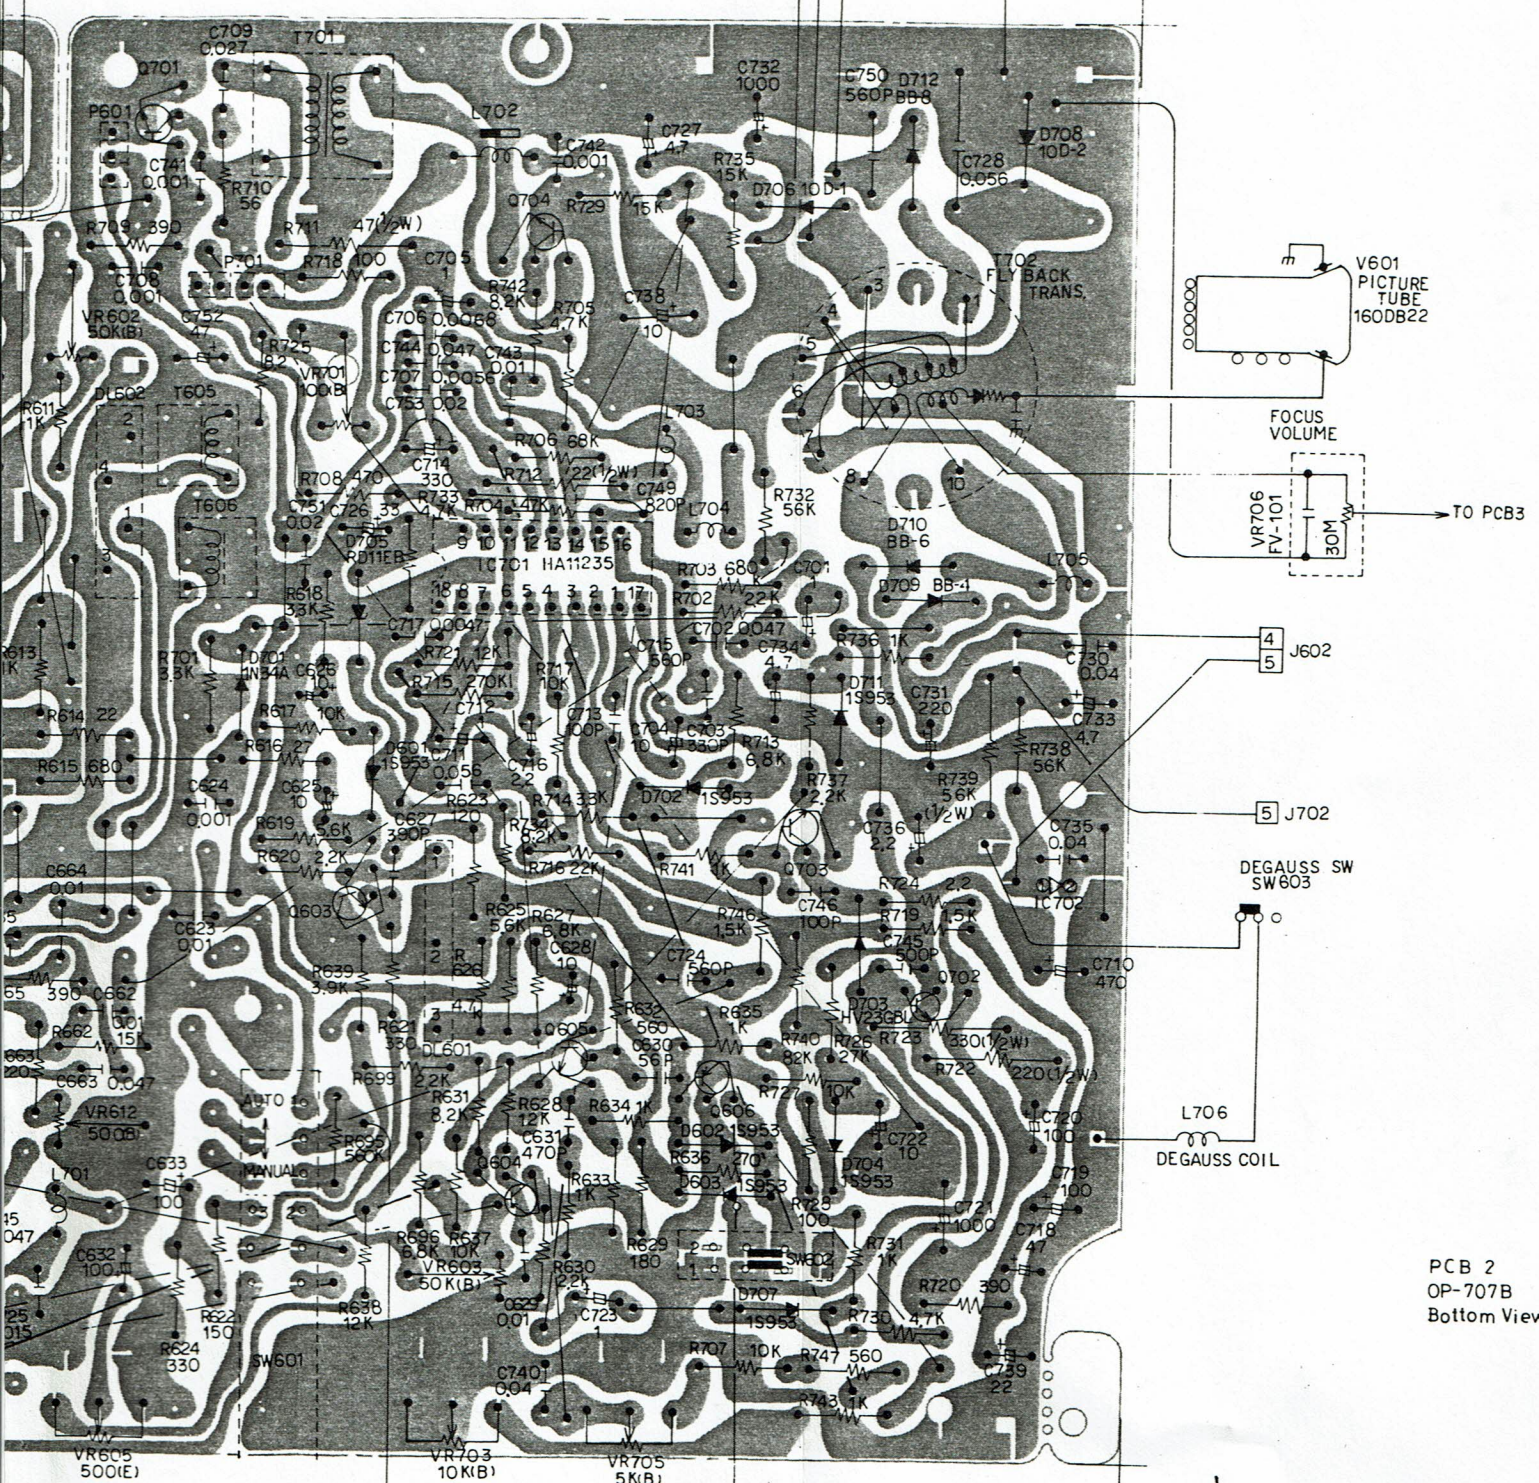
C709
0.027
T701
D701
P601
C741
0.001
R710
56
R709 390
R711 47(1/2W)
R718 100
C708
0.001
P701
VR602
50K(B)
C752
47
R725
82
VR701
100(B)
R611
1K
DL602
T605
R708 470
C751
0.02
C726 33
T606
R618
33K
R613
1K
R701
3.3K
D701
IN34A
R614 22
R617
R616 27
R615 680
C624
0.001
C625
10
R619
R620
C664
0.01
C623
0.01
390
C662
0.01
15
R662
C663 0.047
VR612
500(B)
L701
C633
100
C632
100
R622
150
R624
330
VR605
500(E)
SW601
AUTO
MANUAL
L702
C742
0.001
Q704
R729
C727
4.7
C732
1000
R735
15K
15K
C750
560P
D712
BB-8
D706
10D-1
C728
0.056
D708
10D-2
C705
1
R742
8.2K
R705
4.7K
C706 0.0068
C744 0.0047
C743
0.01
C707 0.0056
C753 0.02
C738
10
L703
T702
FLY BACK
TRANS.
V601
PICTURE
TUBE
160DB22
FOCUS
VOLUME
VR706
FV-101
30M
TO PCB3
R706 68K
R712 22(1/2W)
C714
330
R733
4.7K
R704 47K
C749
820P
L704
R732
56K
D710
BB-6
D709 BB-4
L705
IC701 HA11235
D702
RD11EB
R703 680
R702 22K
C701
C702 0.0047
C734
4.7
C717 0.0047
R721
R715
12K
270K
R717
10K
C715
560P
R736 1K
D711
1S953
C730
0.04
C731
220
C733
4.7
J602
4
5
D601
1S953
C713
100P
C704
10
C703
330P
R713
6.8K
R737
2.2K
R738
56K
R739
56K
(1/2W)
5
J702
C716
2.2
0.056
R714 3.3K
D702 1S953
R623
120
C627
390P
5.6K
2.2K
R716 22K
R741 1K
Q703
C736
2.2
C735
0.04
IC702
DEGAUSS SW
SW603
Q603
R625
5.6K
R627
6.8K
C628
10
R724 2.2
R746
1.5K
C746
100P
R719
1.5K
C745
500P
C724
560P
R633
3.9K
R626
4.7
R632
560
R635
1K
C710
470
Q702
R703
HV723GBL
R723
R740
82K
R726
27K
330(1/2W)
220(1/2W)
R722
C630
56P
Q605
R621
330
DL601
R699
2.2K
R631
8.2K
R628
12K
R634 1K
Q606
R727
10K
C720
100
L706
DEGAUSS COIL
R636
560K
C631
470
D602 1S953
C722
10
Q604
R633
1K
R636
D603 1S953
D704
1S953
R728
100
C721
1000
C719
100
C718
47
R696
6.8K
R637
10K
VR603
50K(B)
R629
180
SW802
R731
1K
R638
12K
R630
2.2K
C629
0.01
C723
D707
1S953
R730
4.7K
R720 390
PCB 2
OP-707B
Bottom View
C740
0.04
R707 10K
R747 560
C739
22
R743 1K
VR703
10K(B)
VR705
5K(B)